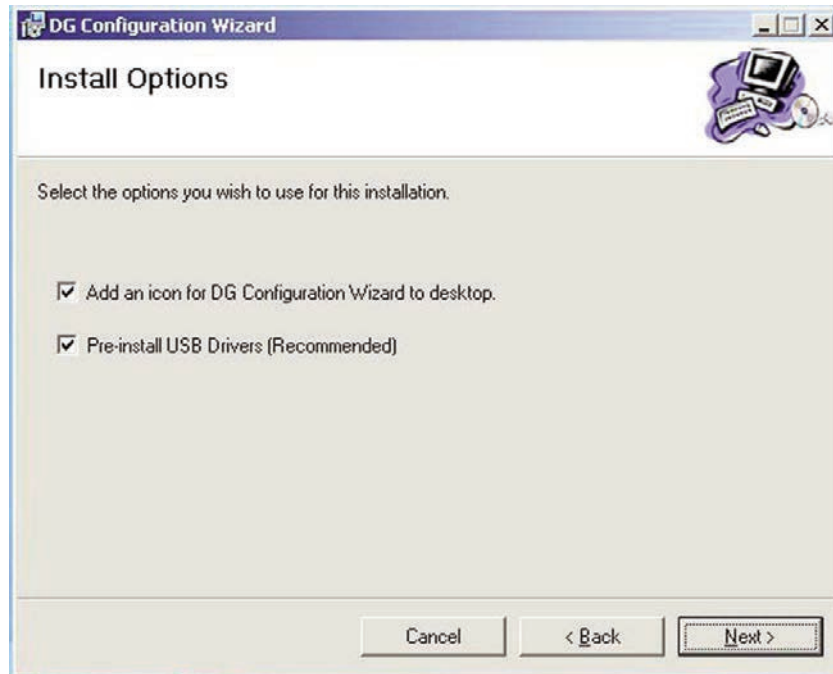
DG Configuration Wizard

Install Options

Select the options you wish to use for this installation.

☑ Add an icon for DG Configuration Wizard to desktop.

☑ Pre-install USB Drivers (Recommended)

Cancel

< Back

Next >